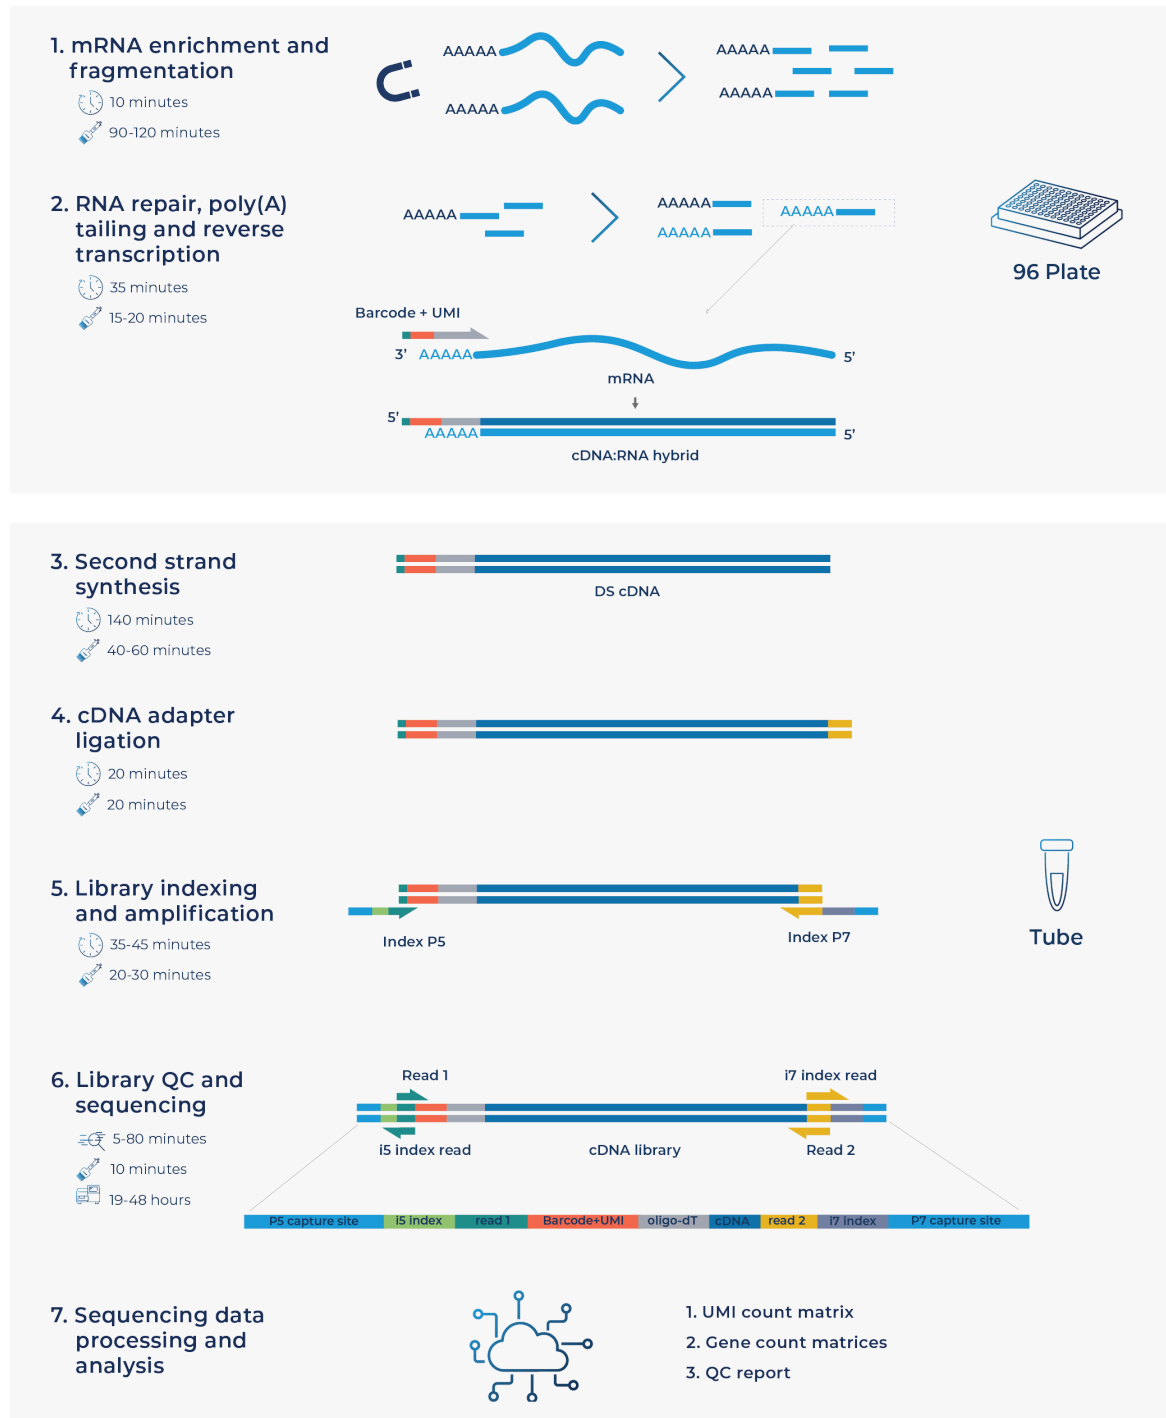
1. mRNA enrichment and fragmentation

10 minutes

90-120 minutes

AAAAA

AAAAA

AAAAA

AAAAA

2. RNA repair, poly(A) tailing and reverse transcription

35 minutes

15-20 minutes

AAAAA

AAAAA

AAAAA

AAAAA

96 Plate

Barcode + UMI

3' AAAAA

5'

mRNA

5'

AAAAA

5'

cDNA:RNA hybrid

3. Second strand synthesis

140 minutes

40-60 minutes

DS cDNA

4. cDNA adapter ligation

20 minutes

20 minutes

5. Library indexing and amplification

35-45 minutes

20-30 minutes

Index P5

Index P7

Tube

6. Library QC and sequencing

5-80 minutes

10 minutes

19-48 hours

Read 1

i7 index read

i5 index read

cDNA library

Read 2

| P5 capture site | i5 index | read 1 | Barcode+UMI | oligo-dT | cDNA | read 2 | i7 index | P7 capture site |
|---|---|---|---|---|---|---|---|---|

7. Sequencing data processing and analysis

1. UMI count matrix

2. Gene count matrices

3. QC report